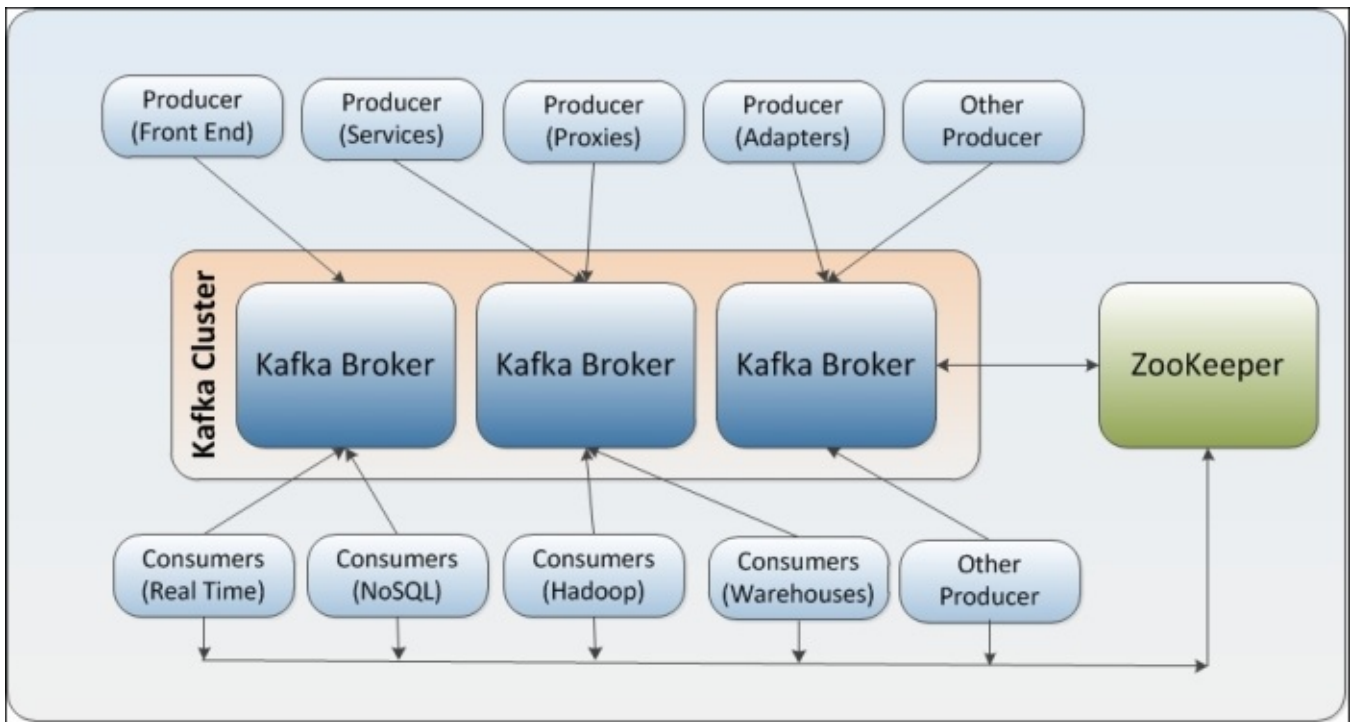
Producer (Front End)

Producer (Services)

Producer (Proxies)

Producer (Adapters)

Other Producer

Kafka Cluster

Kafka Broker

Kafka Broker

Kafka Broker

ZooKeeper

Consumers (Real Time)

Consumers (NoSQL)

Consumers (Hadoop)

Consumers (Warehouses)

Other Producer